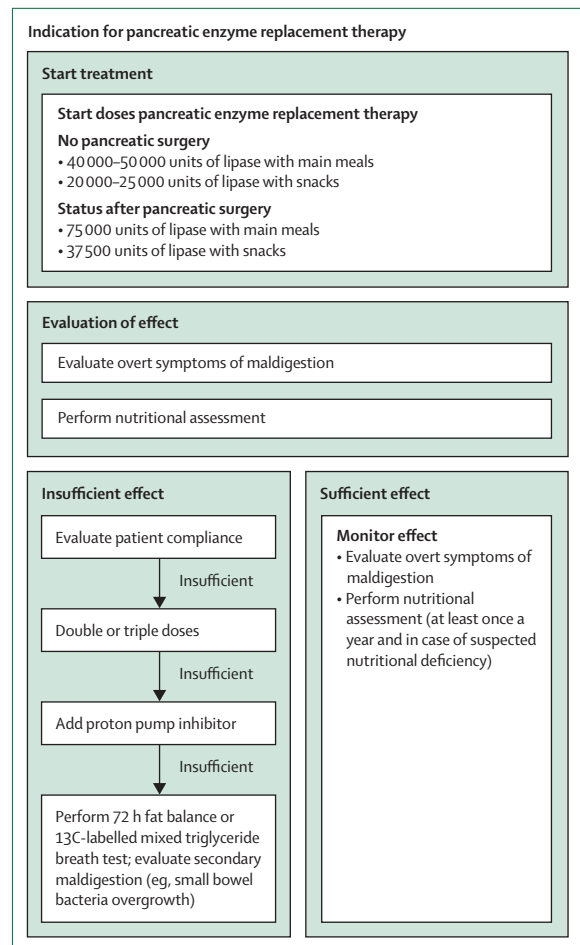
Indication for pancreatic enzyme replacement therapy

Start treatment

Start doses pancreatic enzyme replacement therapy

No pancreatic surgery
• 40 000–50 000 units of lipase with main meals
• 20 000–25 000 units of lipase with snacks

Status after pancreatic surgery
• 75 000 units of lipase with main meals
• 37 500 units of lipase with snacks

Evaluation of effect

Evaluate overt symptoms of maldigestion

Perform nutritional assessment

Insufficient effect

Evaluate patient compliance

Insufficient

Double or triple doses

Insufficient

Add proton pump inhibitor

Insufficient

Perform 72 h fat balance or 13C-labelled mixed triglyceride breath test; evaluate secondary maldigestion (eg, small bowel bacteria overgrowth)

Sufficient effect

Monitor effect
• Evaluate overt symptoms of maldigestion
• Perform nutritional assessment (at least once a year and in case of suspected nutritional deficiency)